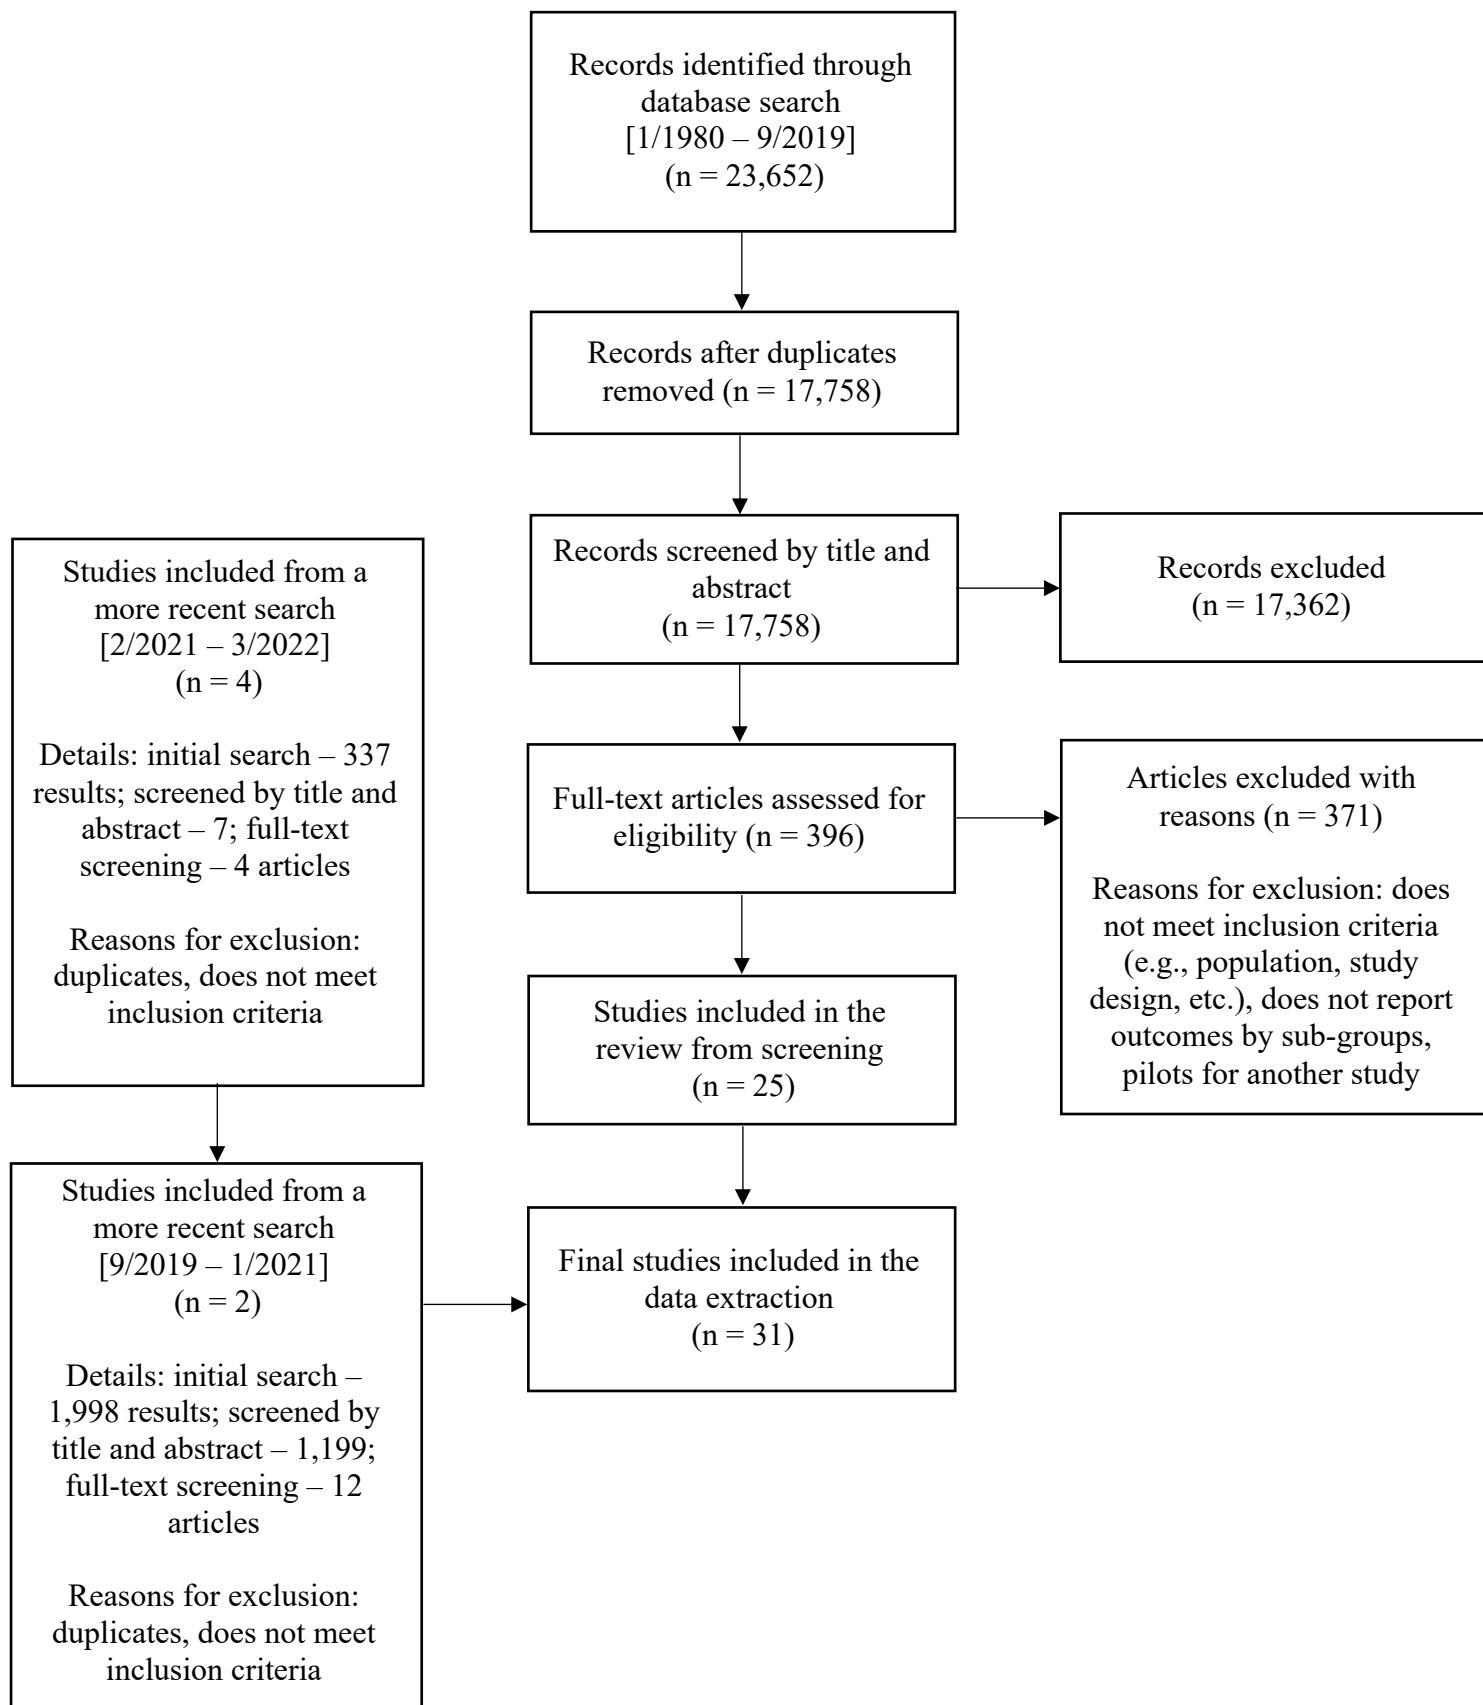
Records identified through database search [1/1980 – 9/2019] (n = 23,652)

Records after duplicates removed (n = 17,758)

Records screened by title and abstract (n = 17,758)

Records excluded (n = 17,362)

Full-text articles assessed for eligibility (n = 396)

Articles excluded with reasons (n = 371)

Reasons for exclusion: does not meet inclusion criteria (e.g., population, study design, etc.), does not report outcomes by sub-groups, pilots for another study

Studies included in the review from screening (n = 25)

Final studies included in the data extraction (n = 31)

Studies included from a more recent search [2/2021 – 3/2022] (n = 4)

Details: initial search – 337 results; screened by title and abstract – 7; full-text screening – 4 articles

Reasons for exclusion: duplicates, does not meet inclusion criteria

Studies included from a more recent search [9/2019 – 1/2021] (n = 2)

Details: initial search – 1,998 results; screened by title and abstract – 1,199; full-text screening – 12 articles

Reasons for exclusion: duplicates, does not meet inclusion criteria